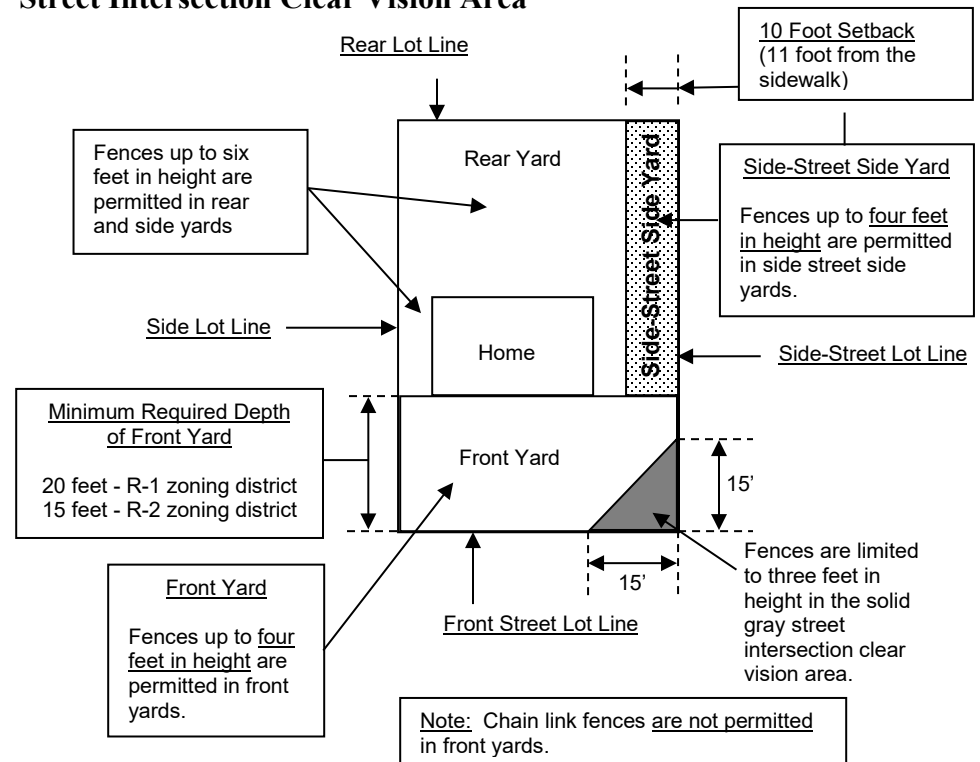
Street Intersection Clear Vision Area

Rear Lot Line

10 Foot Setback (11 foot from the sidewalk)

Fences up to six feet in height are permitted in rear and side yards

Rear Yard

Side-Street Side Yard

Side-Street Side Yard

Fences up to four feet in height are permitted in side street side yards.

Side Lot Line

Home

Side-Street Lot Line

Minimum Required Depth of Front Yard

20 feet - R-1 zoning district
15 feet - R-2 zoning district

Front Yard

15'

15'

Fences are limited to three feet in height in the solid gray street intersection clear vision area.

Front Yard

Fences up to four feet in height are permitted in front yards.

Front Street Lot Line

Note: Chain link fences are not permitted in front yards.